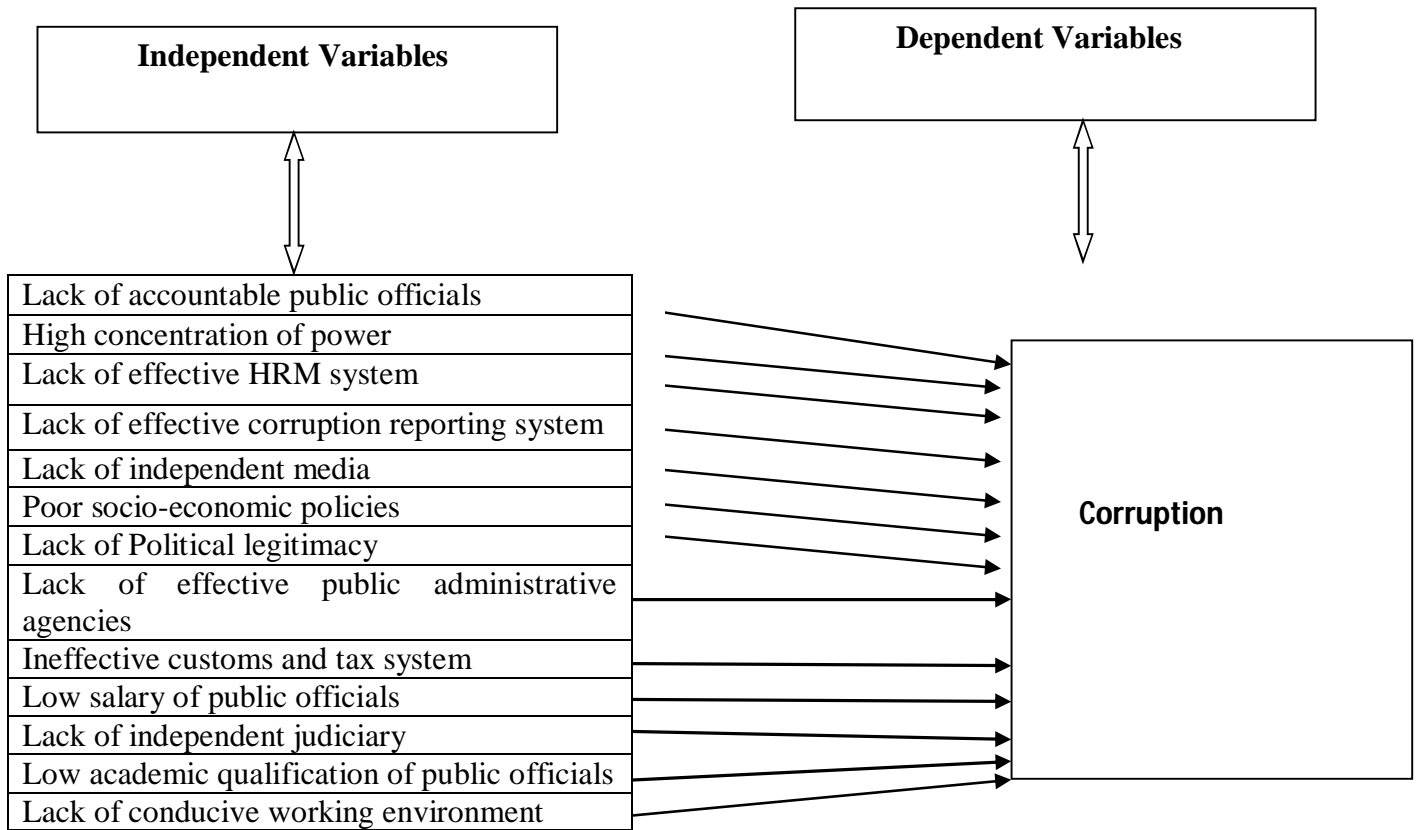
Independent Variables

Dependent Variables

| Lack of accountable public officials |
|---|
| High concentration of power |
| Lack of effective HRM system |
| Lack of effective corruption reporting system |
| Lack of independent media |
| Poor socio-economic policies |
| Lack of Political legitimacy |
| Lack of effective public administrative agencies |
| Ineffective customs and tax system |
| Low salary of public officials |
| Lack of independent judiciary |
| Low academic qualification of public officials |
| Lack of conducive working environment |

Corruption